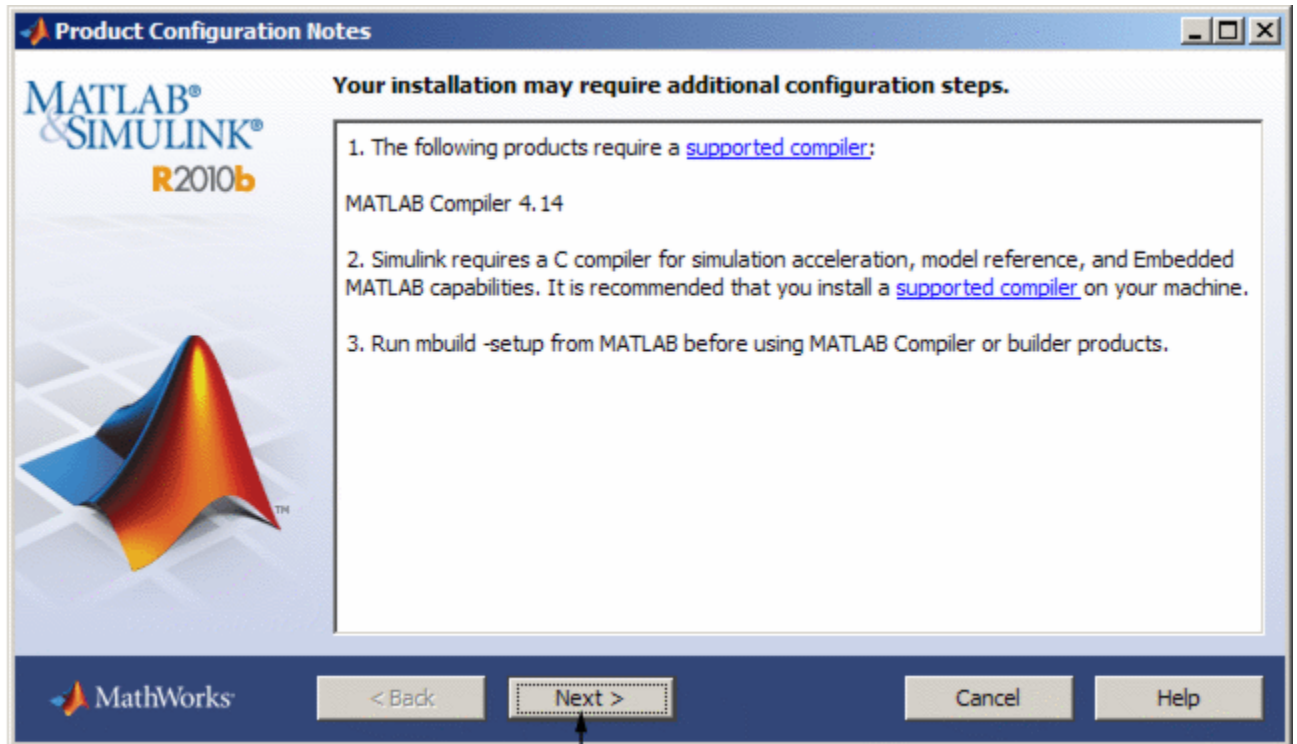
Product Configuration Notes

MATLAB®
&SIMULINK®
R2010b

Your installation may require additional configuration steps.

1. The following products require a supported compiler:

MATLAB Compiler 4.14

2. Simulink requires a C compiler for simulation acceleration, model reference, and Embedded MATLAB capabilities. It is recommended that you install a supported compiler on your machine.

3. Run mbuild -setup from MATLAB before using MATLAB Compiler or builder products.

MathWorks

< Back

Next >

Cancel

Help